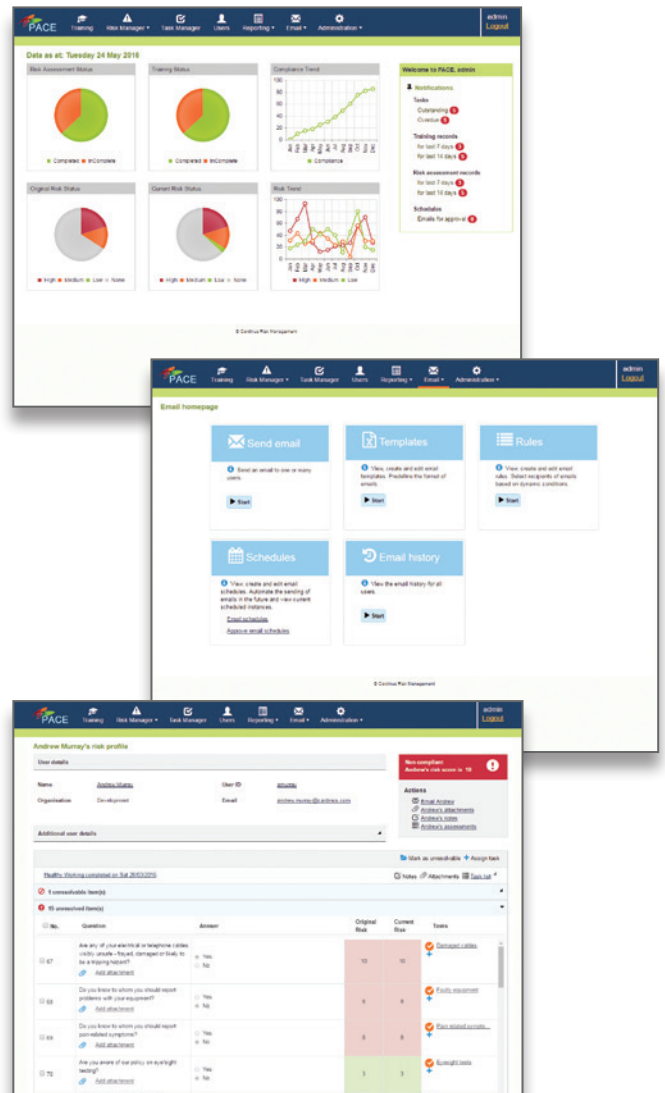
PACE Training Risk Manager ▾ Task Manager Users Reporting ▾ Email ▾ Administration ▾ admin Logout

Data as at: Tuesday 24 May 2016

Risk Assessment Status

Completed InComplete

Training Status

Completed InComplete

Compliance Trend

Jan Feb Mar Apr May Jun Jul Aug Sep Oct Nov Dec

Compliance

Original Risk Status

High Medium Low None

Current Risk Status

High Medium Low None

Risk Trend

Jan Feb Mar Apr May Jun Jul Aug Sep Oct Nov Dec

High Medium Low

Welcome to PACE, admin

Notifications

Tasks
Outstanding
Overdue

Training records
for last 7 days
for last 14 days

Risk assessment records
for last 7 days
for last 14 days

Schedules
Emails for approval

© Continus Risk Management

PACE Training Risk Manager ▾ Task Manager Users Reporting ▾ Email ▾ Administration ▾ admin Logout

Email homepage

Send email
Send an email to one or many users.
▶ Start

Templates
View, create and edit email templates. Predefine the format of emails.
▶ Start

Rules
View, create and edit email rules. Select recipients of emails based on dynamic conditions.
▶ Start

Schedules
View, create and edit email schedules. Automate the sending of emails in the future and view current scheduled instances.
Email schedules
Approve email schedules

Email history
View the email history for all users.
▶ Start

© Continus Risk Management

PACE Training Risk Manager ▾ Task Manager Users Reporting ▾ Email ▾ Administration ▾ admin Logout

Andrew Murray's risk profile

User details

Name Andrew Murray User ID amurray
Organisation Development Email andrew.murray@continus.com

Non compliant
Andrew's risk score is: 18

Actions
Email Andrew
Andrew's attachments
Andrew's notes
Andrew's assessments

Additional user details

Mark as unresolvable + Assign task

Healthy Working completed on Sat 26/03/2016

Notes Attachments Task list

1 unresolvable item(s)

15 unresolved item(s)

| No. | Question | Answer | Original Risk | Current Risk | Tasks |
|---|---|---|---|---|---|
| 67 | Are any of your electrical or telephone cables visibly unsafe - frayed, damaged or likely to be a tripping hazard? Add attachment | Yes No | 10 | 10 | Damaged cables |
| 68 | Do you know to whom you should report problems with your equipment? Add attachment | Yes No | 8 | 8 | Faulty equipment |
| 69 | Do you know to whom you should report pain-related symptoms? Add attachment | Yes No | 8 | 8 | Pain related sympto... |
| 70 | Are you aware of our policy on eyesight testing? Add attachment | Yes No | 3 | 3 | Eyesight tests |